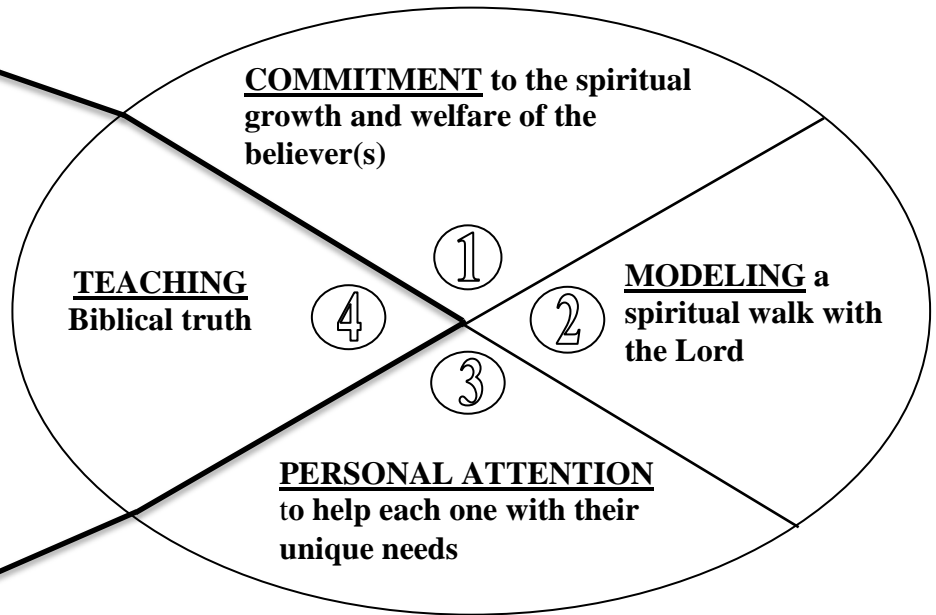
COMMITMENT to the spiritual growth and welfare of the believer(s)

1

TEACHING Biblical truth

4

MODELING a spiritual walk with the Lord

2

3

PERSONAL ATTENTION to help each one with their unique needs